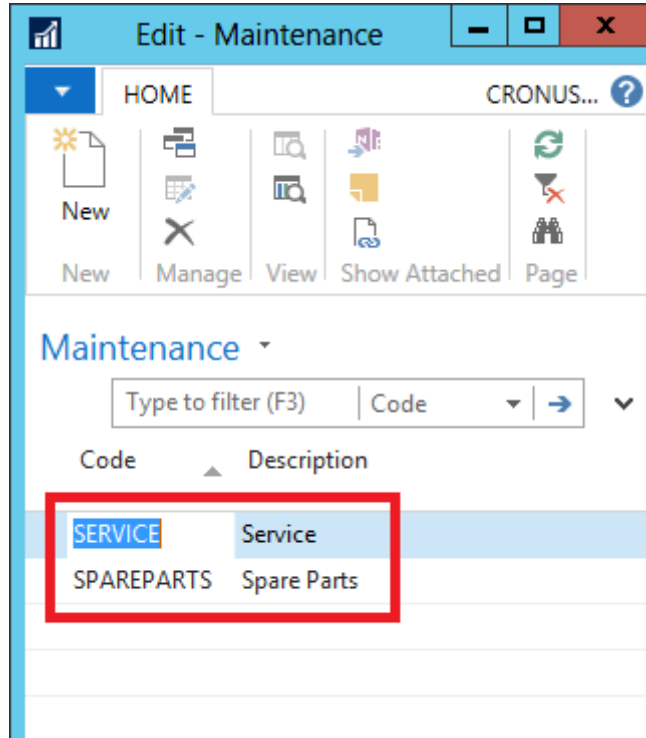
Edit - Maintenance

HOME

CRONUS...

New

New

Manage

View

Show Attached

Page

Maintenance

Type to filter (F3)

Code

| Code | Description |
|---|---|
| SERVICE | Service |
| SPAREPARTS | Spare Parts |